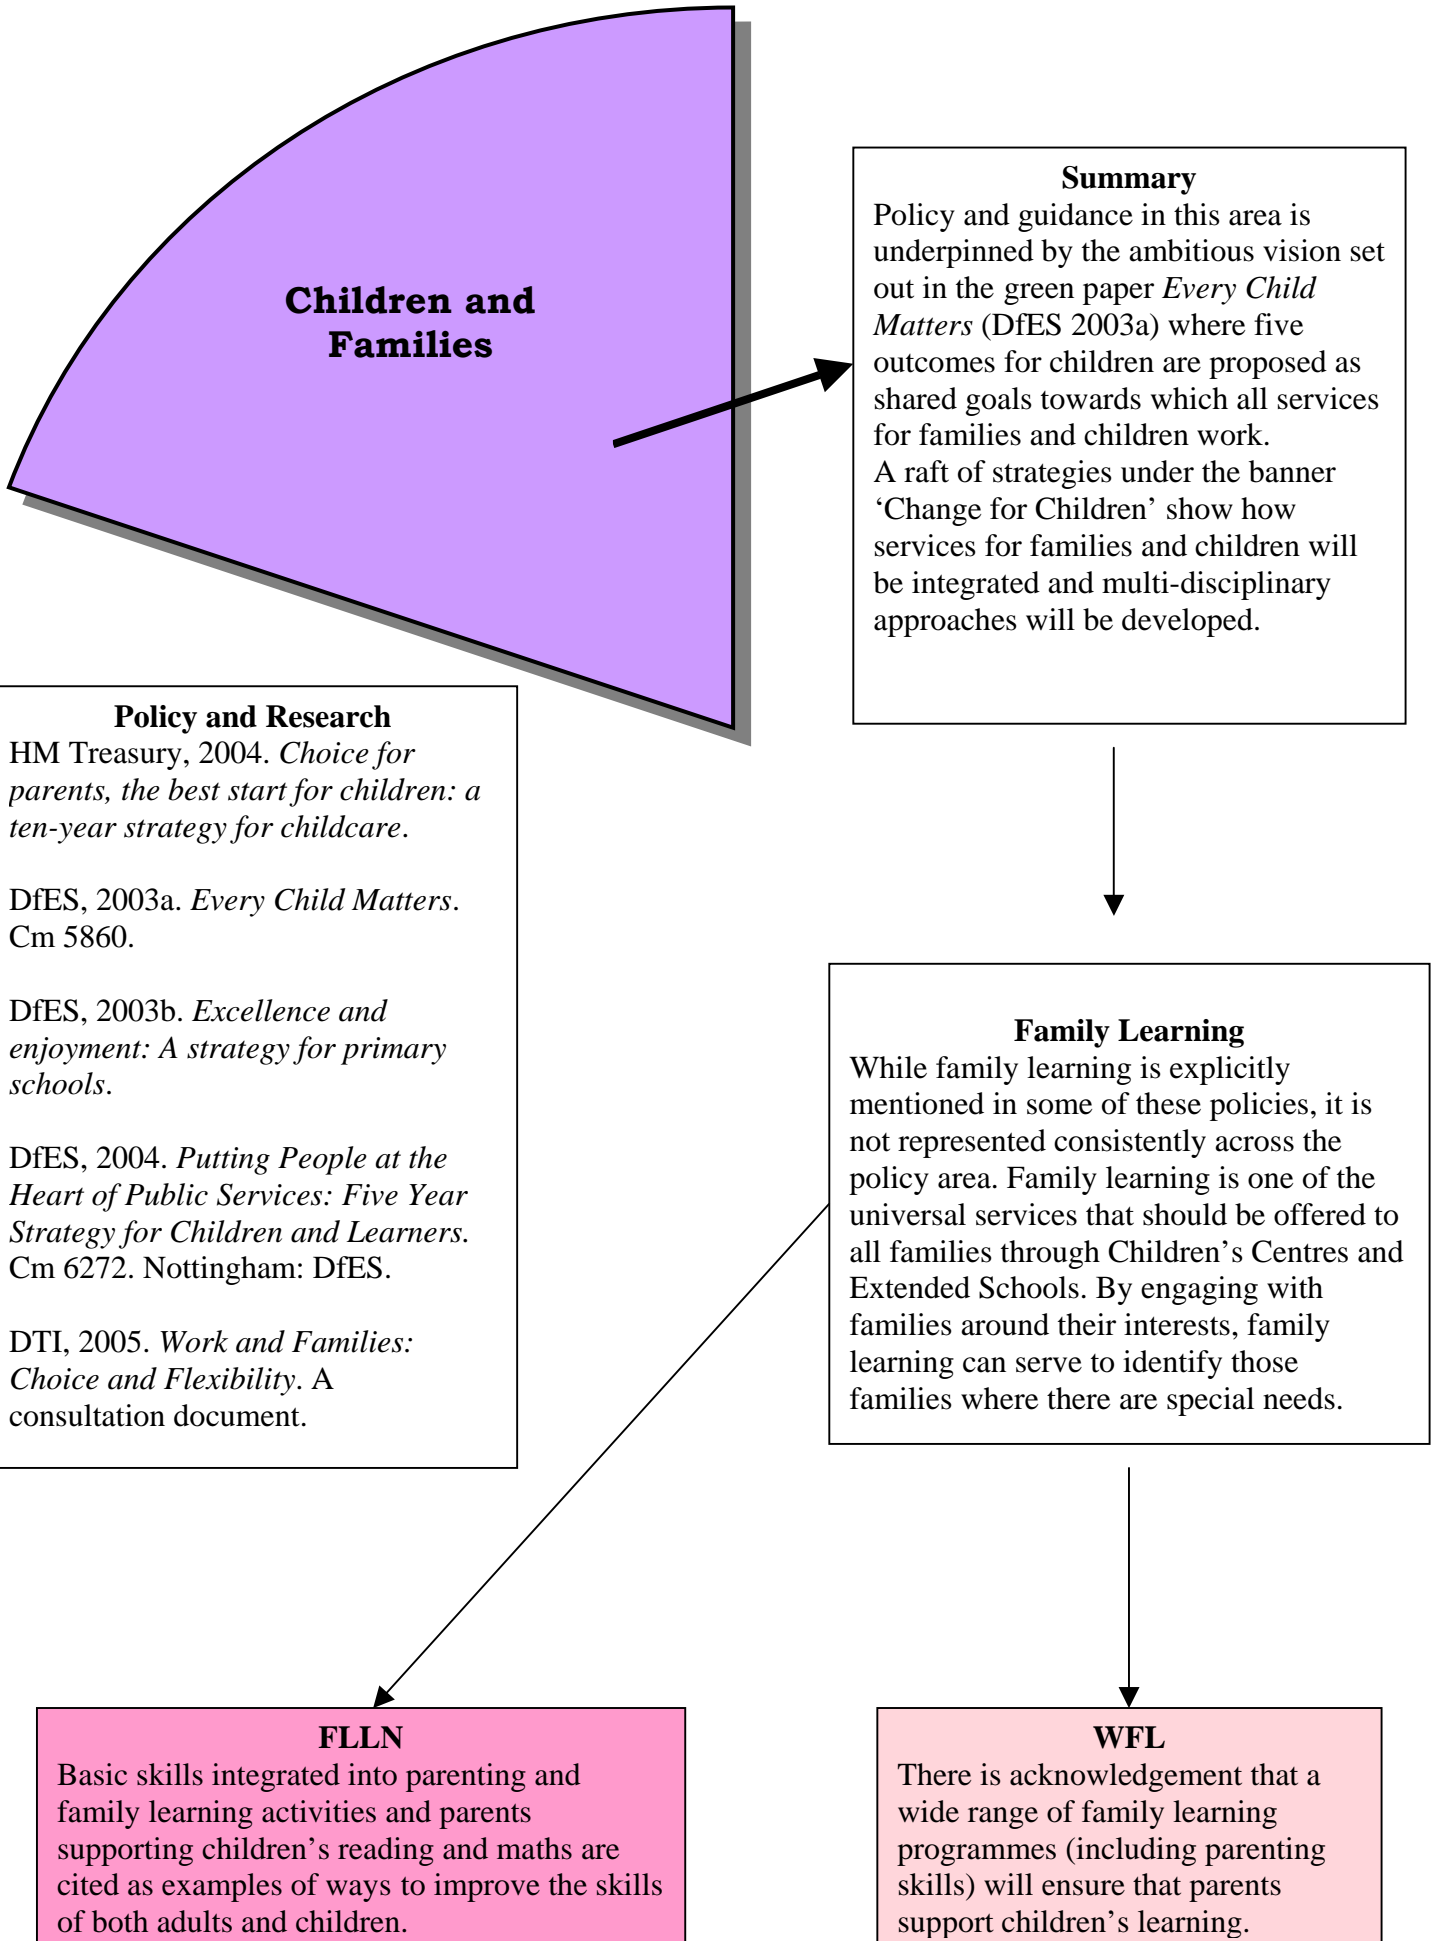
Children and Families

Summary
Policy and guidance in this area is underpinned by the ambitious vision set out in the green paper *Every Child Matters* (DfES 2003a) where five outcomes for children are proposed as shared goals towards which all services for families and children work.
A raft of strategies under the banner ‘Change for Children’ show how services for families and children will be integrated and multi-disciplinary approaches will be developed.

Policy and Research
HM Treasury, 2004. *Choice for parents, the best start for children: a ten-year strategy for childcare*.

DfES, 2003a. *Every Child Matters*. Cm 5860.

DfES, 2003b. *Excellence and enjoyment: A strategy for primary schools*.

DfES, 2004. *Putting People at the Heart of Public Services: Five Year Strategy for Children and Learners.* Cm 6272. Nottingham: DfES.

DTI, 2005. *Work and Families: Choice and Flexibility*. A consultation document.

Family Learning
While family learning is explicitly mentioned in some of these policies, it is not represented consistently across the policy area. Family learning is one of the universal services that should be offered to all families through Children’s Centres and Extended Schools. By engaging with families around their interests, family learning can serve to identify those families where there are special needs.

FLLN
Basic skills integrated into parenting and family learning activities and parents supporting children’s reading and maths are cited as examples of ways to improve the skills of both adults and children.

WFL
There is acknowledgement that a wide range of family learning programmes (including parenting skills) will ensure that parents support children’s learning.